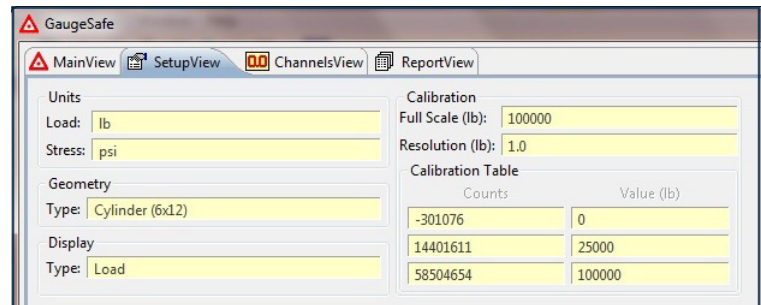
GaugeSafe

MainView | SetupView | 0.0 ChannelsView | ReportView

Units
Load: lb
Stress: psi

Geometry
Type: Cylinder (6x12)

Display
Type: Load

Calibration
Full Scale (lb): 100000
Resolution (lb): 1.0

Calibration Table

| Counts | Value (lb) |
|---|---|
| -301076 | 0 |
| 14401611 | 25000 |
| 58504654 | 100000 |